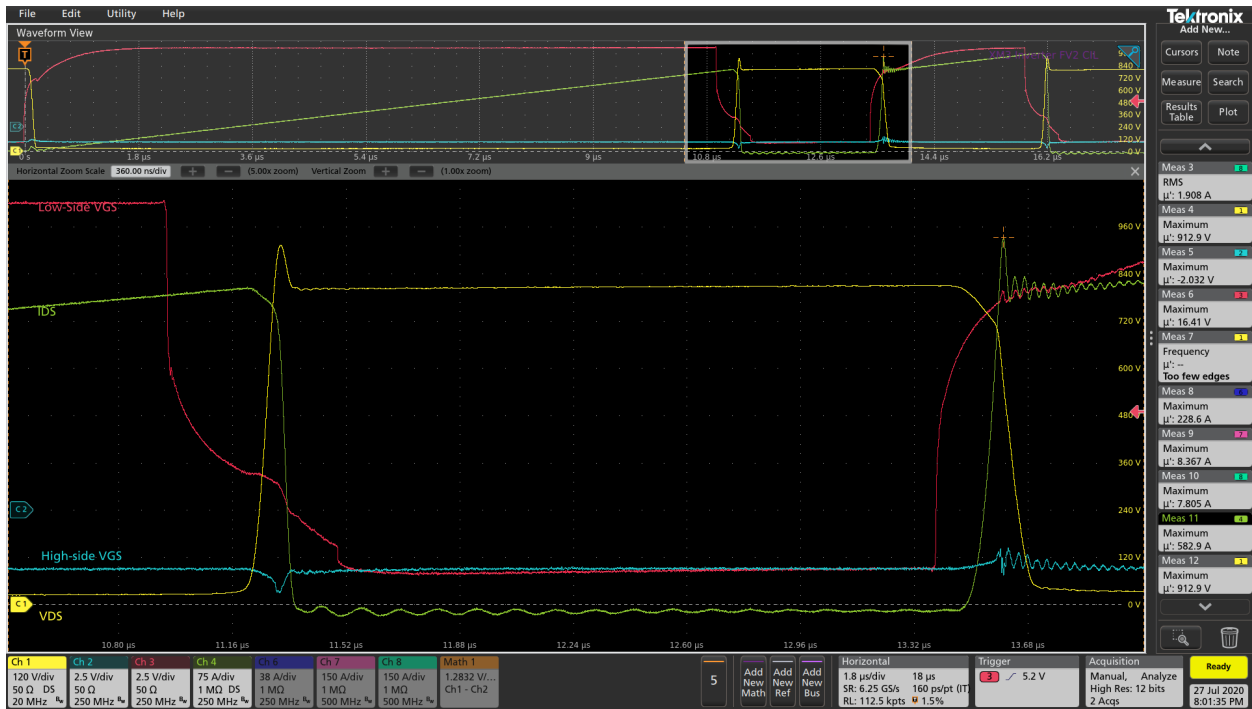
File Edit Utility Help

Tektronix
Add New...

Waveform View

Cursors Note
Measure Search
Results Table Plot

T

C4

C1

0 s 1.8 µs 3.6 µs 5.4 µs 7.2 µs 9 µs 10.8 µs 12.6 µs 14.4 µs 16.2 µs

840 720 V 600 V 480 360 V 240 V 120 V 0 V

Horizontal Zoom Scale 360.00 ns/div + − (5.00x zoom) Vertical Zoom + − (1.00x zoom)

Low-Side VGS

IDS

High-side VGS

VDS

C2

C1

960 V
840 V
720 V
600 V
480
360 V
240 V
120 V
0 V

10.80 µs 11.16 µs 11.52 µs 11.88 µs 12.24 µs 12.60 µs 12.96 µs 13.32 µs 13.68 µs

Meas 3
RMS
µ': 1.908 A

Meas 4
Maximum
µ': 912.9 V

Meas 5
Maximum
µ': -2.032 V

Meas 6
Maximum
µ': 16.41 V

Meas 7
Frequency
µ': --
Too few edges

Meas 8
Maximum
µ': 228.6 A

Meas 9
Maximum
µ': 8.367 A

Meas 10
Maximum
µ': 7.805 A

Meas 11
Maximum
µ': 582.9 A

Meas 12
Maximum
µ': 912.9 V

Ch 1
120 V/div
50 Ω DS
20 MHz

Ch 2
2.5 V/div
50 Ω
250 MHz

Ch 3
2.5 V/div
50 Ω
250 MHz

Ch 4
75 A/div
1 MΩ DS
250 MHz

Ch 6
38 A/div
1 MΩ
250 MHz

Ch 7
150 A/div
1 MΩ
500 MHz

Ch 8
150 A/div
1 MΩ
500 MHz

Math 1
1.2832 V/...
Ch1 - Ch2

5

Add New Math

Add New Ref

Add New Bus

Horizontal
1.8 µs/div 18 µs
SR: 6.25 GS/s 160 ps/pt (IT)
RL: 112.5 kpts 1.5%

Trigger
3 5.2 V

Acquisition
Manual, Analyze
High Res: 12 bits
2 Acqs

Ready

27 Jul 2020
8:01:35 PM